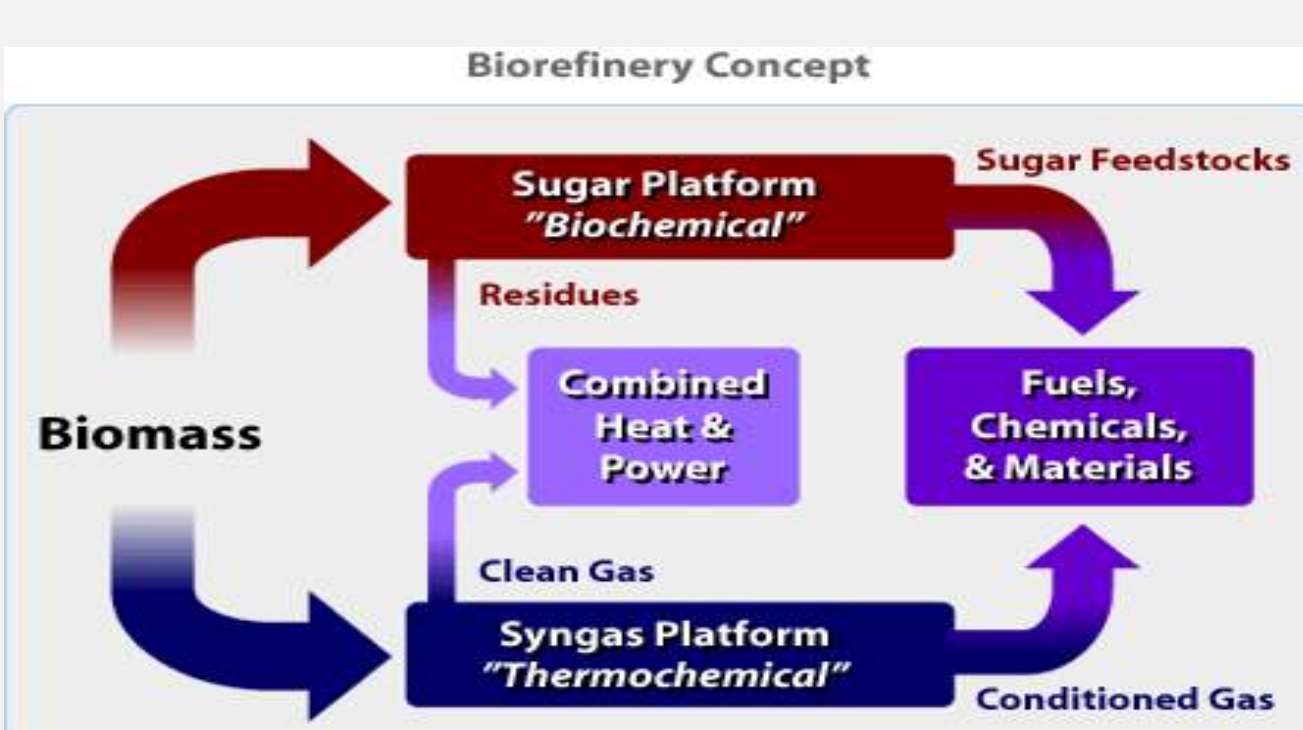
Biorefinery Concept

Sugar Platform
"Biochemical"

Sugar Feedstocks

Residues

Biomass

Combined Heat & Power

Fuels, Chemicals, & Materials

Clean Gas

Syngas Platform
"Thermochemical"

Conditioned Gas